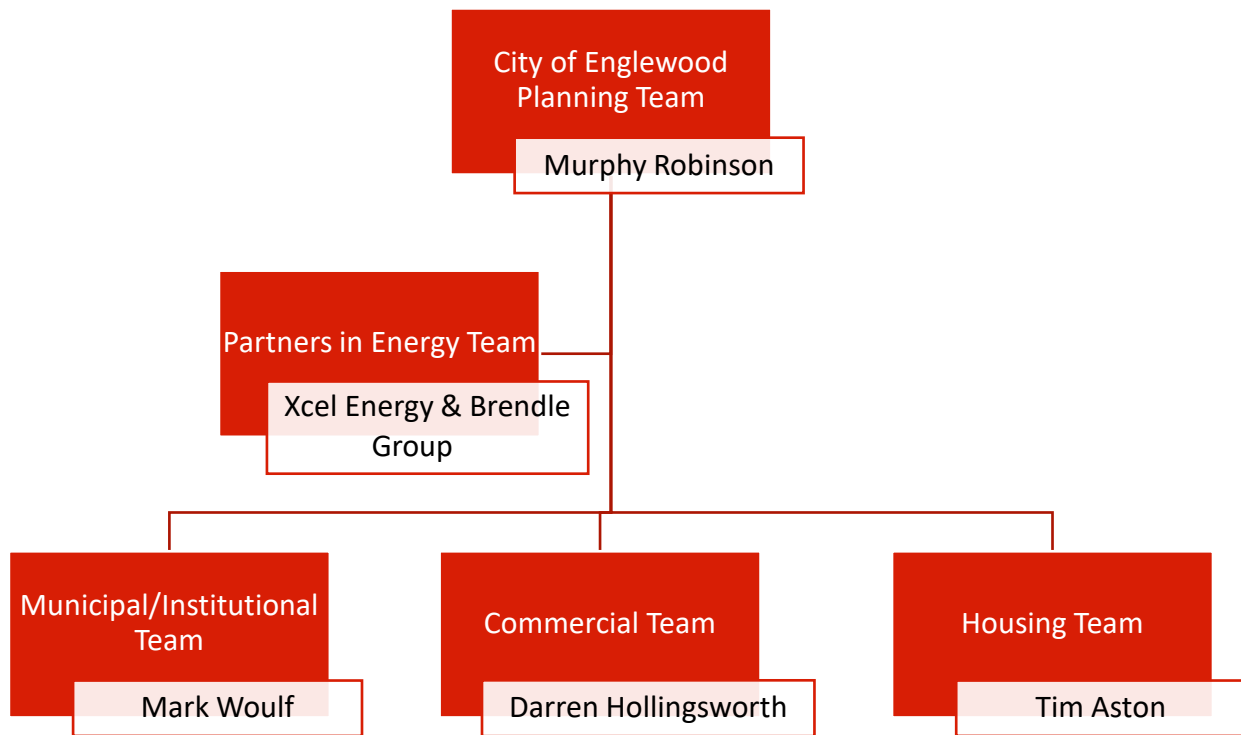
City of Englewood Planning Team

Murphy Robinson

Partners in Energy Team

Xcel Energy & Brendle Group

Municipal/Institutional Team

Mark Woulf

Commercial Team

Darren Hollingsworth

Housing Team

Tim Aston